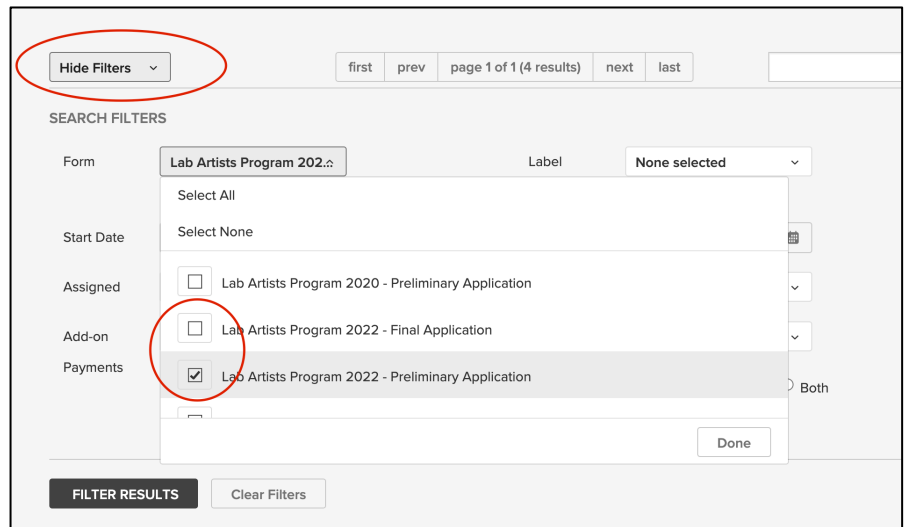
Hide Filters

first prev page 1 of 1 (4 results) next last

SEARCH FILTERS

Form Lab Artists Program 202.

Label None selected

Select All

Select None

Start Date

Assigned

Add-on Payments

Lab Artists Program 2020 - Preliminary Application

Lab Artists Program 2022 - Final Application

Lab Artists Program 2022 - Preliminary Application

Both

Done

FILTER RESULTS Clear Filters